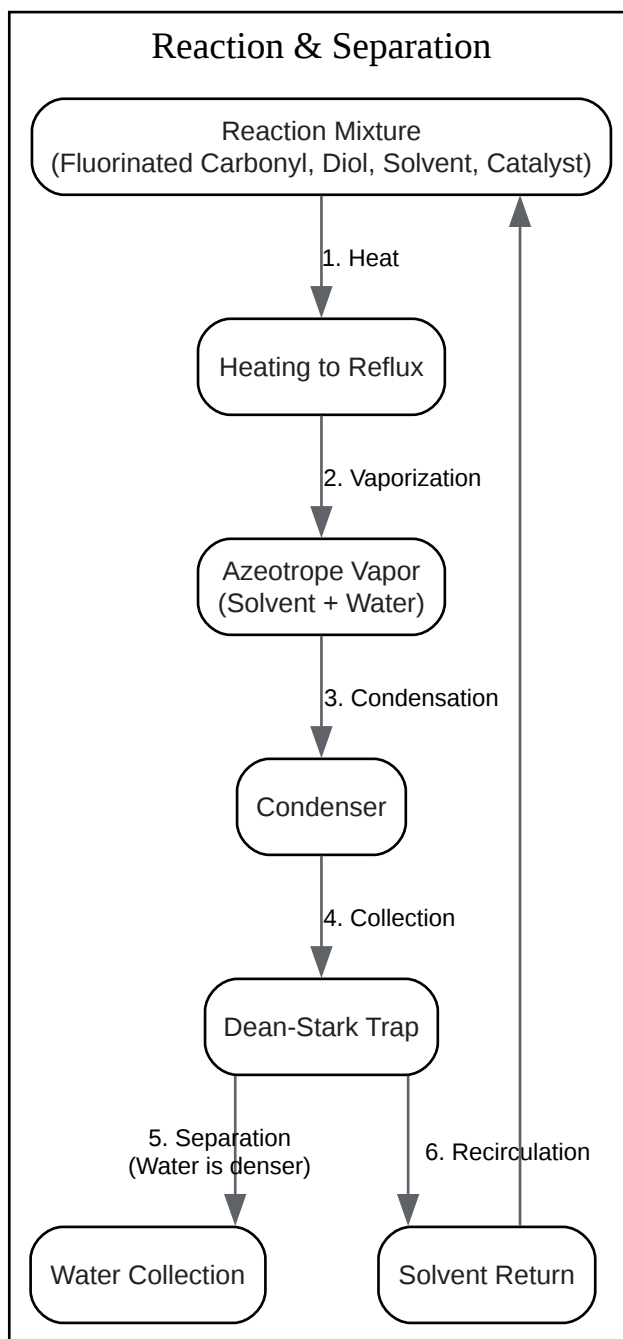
Reaction & Separation

Reaction Mixture
(Fluorinated Carbonyl, Diol, Solvent, Catalyst)

1. Heat

Heating to Reflux

2. Vaporization

Azeotrope Vapor
(Solvent + Water)

3. Condensation

Condenser

4. Collection

Dean-Stark Trap

5. Separation
(Water is denser)

6. Recirculation

Water Collection

Solvent Return